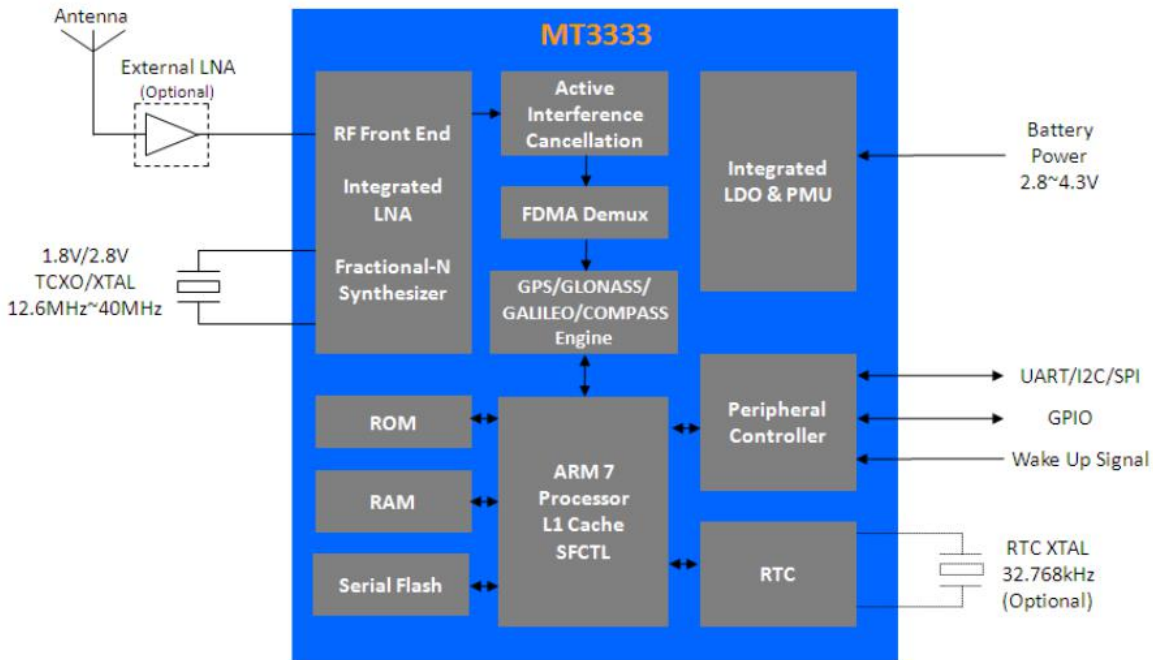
Antenna

External LNA
(Optional)

MT3333

RF Front End

Integrated LNA

Fractional-N Synthesizer

Active Interference Cancellation

FDMA Demux

GPS/GLONASS/ GALILEO/COMPASS Engine

Integrated LDO & PMU

Battery Power 2.8~4.3V

1.8V/2.8V TCXO/XTAL 12.6MHz~40MHz

ROM

RAM

Serial Flash

ARM 7 Processor L1 Cache SFCTL

Peripheral Controller

RTC

UART/I2C/SPI

GPIO

Wake Up Signal

RTC XTAL 32.768kHz (Optional)